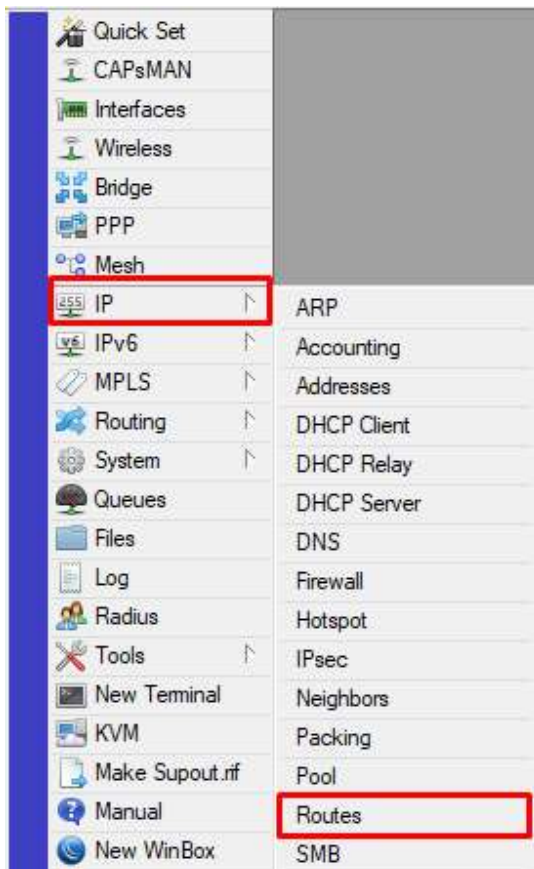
Quick Set
CAPsMAN
Interfaces
Wireless
Bridge
PPP
Mesh
255 IP
v6 IPv6
MPLS
Routing
System
Queues
Files
Log
Radius
Tools
New Terminal
KVM
Make Supout.rif
Manual
New WinBox

ARP
Accounting
Addresses
DHCP Client
DHCP Relay
DHCP Server
DNS
Firewall
Hotspot
IPsec
Neighbors
Packing
Pool
Routes
SMB